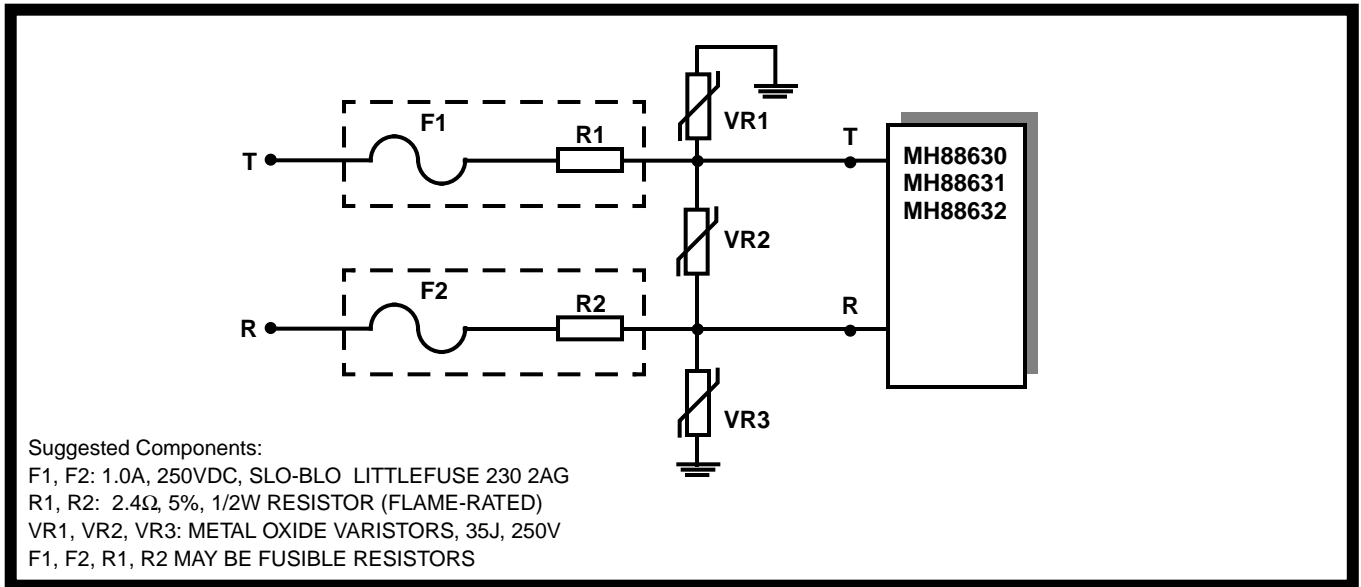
F1

R1

VR1

T

T

MH88630
MH88631
MH88632

VR2

F2

R2

R

R

VR3

Suggested Components:
F1, F2: 1.0A, 250VDC, SLO-BLO LITTLEFUSE 230 2AG
R1, R2: 2.4$\Omega$, 5%, 1/2W RESISTOR (FLAME-RATED)
VR1, VR2, VR3: METAL OXIDE VARISTORS, 35J, 250V
F1, F2, R1, R2 MAY BE FUSIBLE RESISTORS